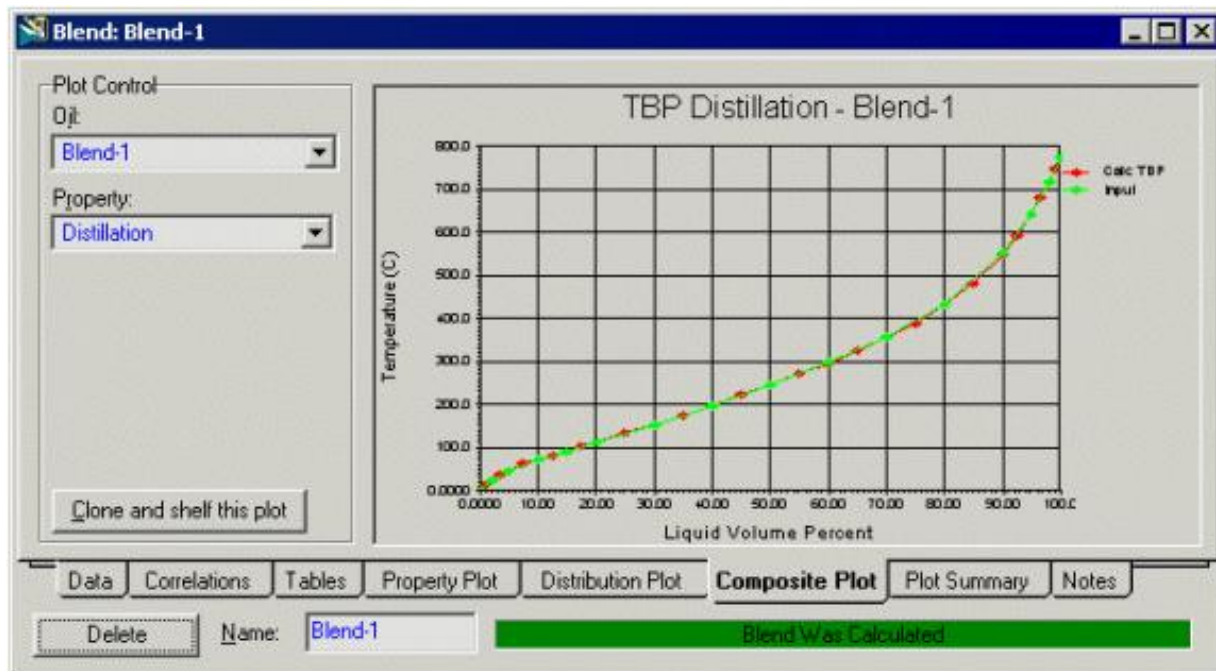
Blend: Blend-1

Plot Control

Oil:

Blend-1

Property:

Distillation

Clone and shelf this plot

TBP Distillation - Blend-1

Calc TBP

Input

Temperature (C)

800.0
700.0
600.0
500.0
400.0
300.0
200.0
100.0
0.0000

0.0000 10.00 20.00 30.00 40.00 50.00 60.00 70.00 80.00 90.00 100.0

Liquid Volume Percent

Data | Correlations | Tables | Property Plot | Distribution Plot | Composite Plot | Plot Summary | Notes

Delete

Name: Blend-1

Blend Was Calculated